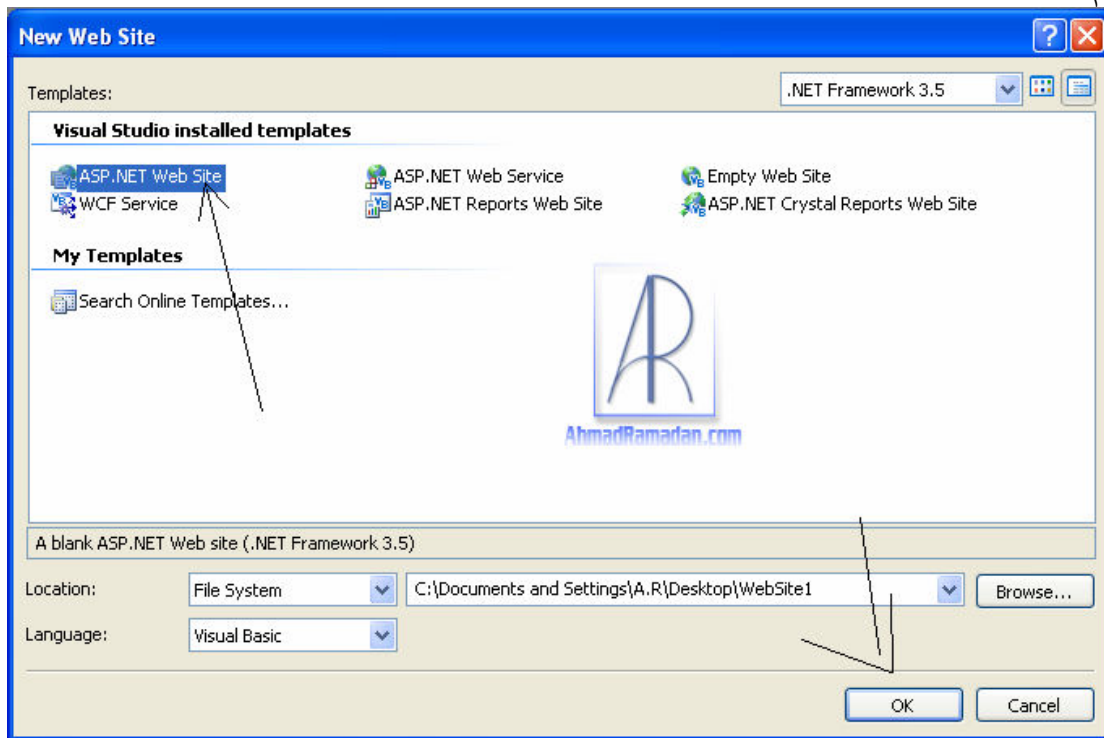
New Web Site

Templates:

.NET Framework 3.5

Visual Studio installed templates

ASP.NET Web Site
WCF Service

ASP.NET Web Service
ASP.NET Reports Web Site

Empty Web Site
ASP.NET Crystal Reports Web Site

My Templates

Search Online Templates...

AR
AhmadRamadan.com

A blank ASP.NET Web site (.NET Framework 3.5)

Location: File System C:\Documents and Settings\A.R\Desktop\WebSite1 Browse...

Language: Visual Basic

OK Cancel